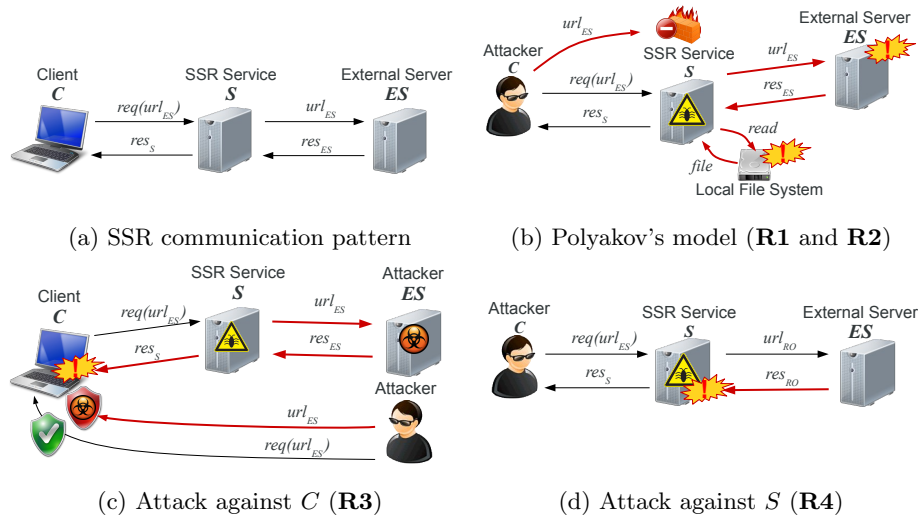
Client
$C$
SSR Service
$S$
External Server
$ES$
$req(url_{ES})$
$res_{S}$
$url_{ES}$
$res_{ES}$

(a) SSR communication pattern

Attacker
$C$
$url_{ES}$
SSR Service
$S$
External Server
$ES$
$req(url_{ES})$
$res_{S}$
$url_{ES}$
$res_{ES}$
$read$
$file$
Local File System

(b) Polyakov's model (**R1** and **R2**)

Client
$C$
SSR Service
$S$
Attacker
$ES$
$req(url_{ES})$
$res_{S}$
$url_{ES}$
$res_{ES}$
Attacker
$url_{ES}$
$req(url_{ES})$

(c) Attack against $C$ (**R3**)

Attacker
$C$
SSR Service
$S$
External Server
$ES$
$req(url_{ES})$
$res_{S}$
$url_{RO}$
$res_{RO}$

(d) Attack against $S$ (**R4**)